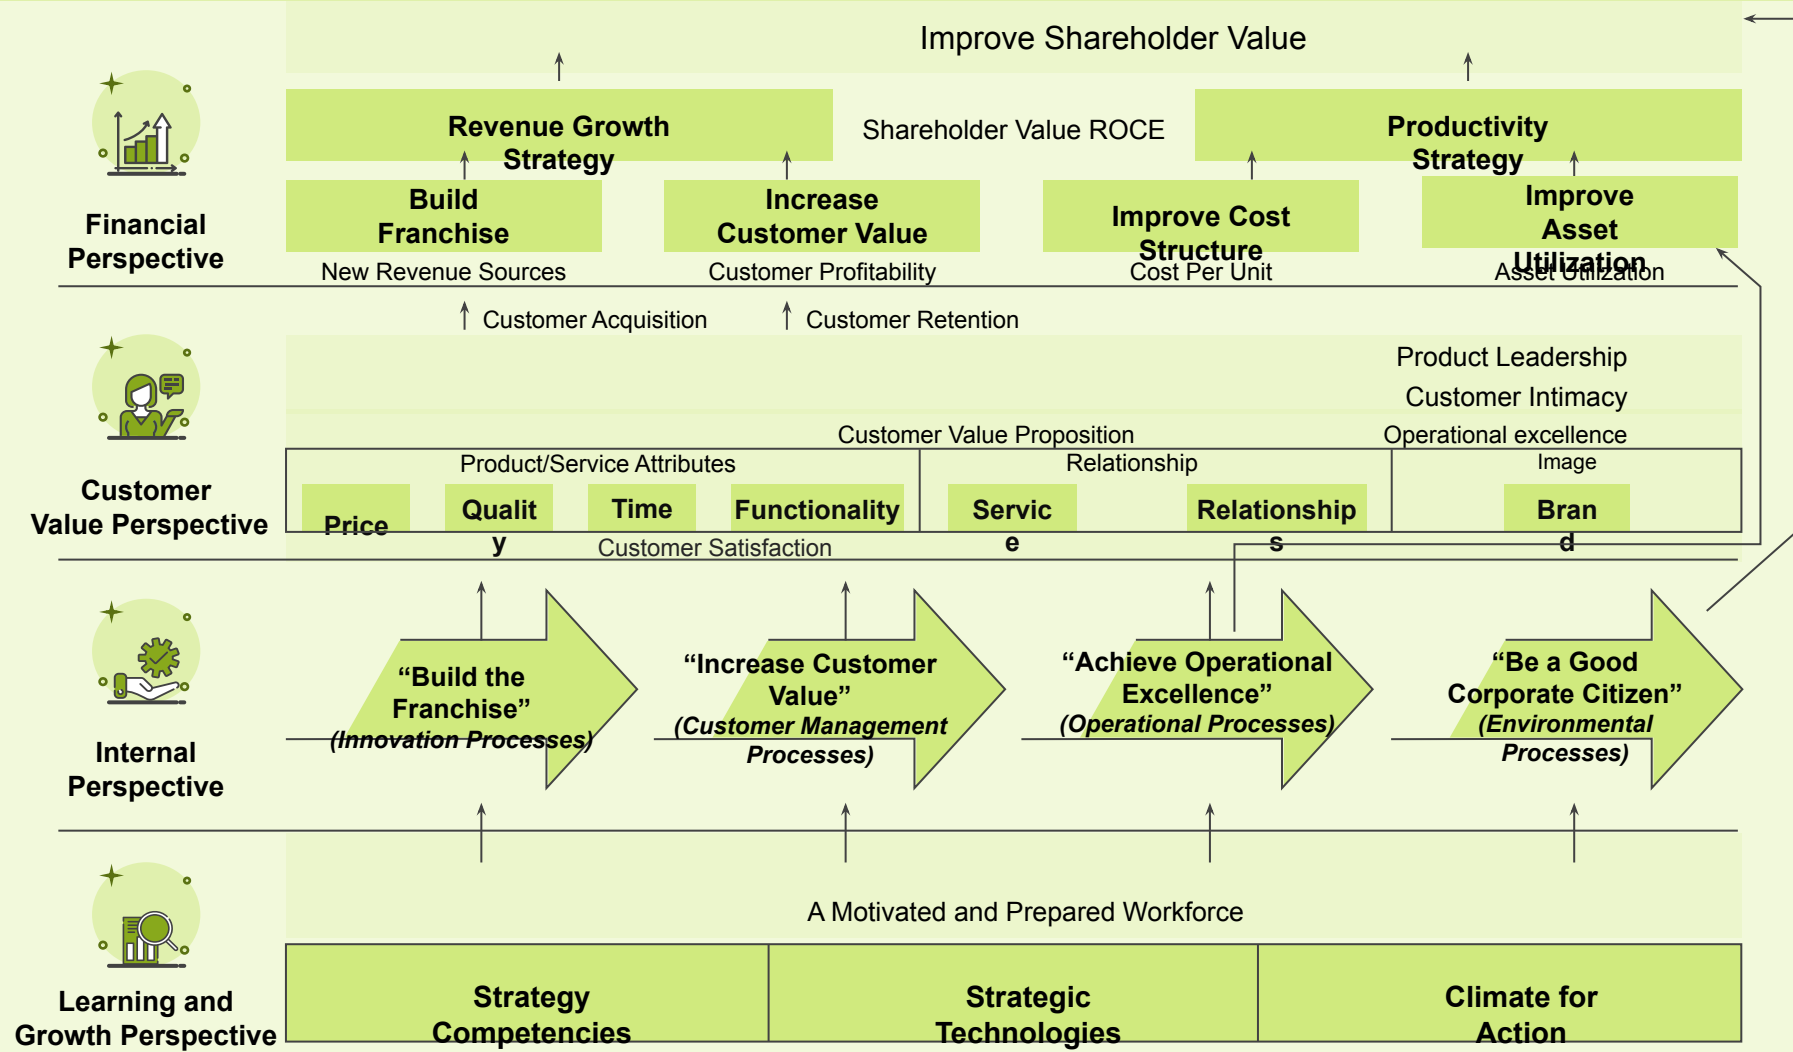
Improve Shareholder Value

Financial Perspective

Revenue Growth Strategy

Shareholder Value ROCE

Productivity Strategy

Build Franchise

Increase Customer Value

Improve Cost Structure

Improve Asset Utilization

New Revenue Sources

Customer Profitability

Cost Per Unit

Asset Utilization

Customer Acquisition

Customer Retention

Customer Value Perspective

Product Leadership

Customer Intimacy

Customer Value Proposition

Operational excellence

Product/Service Attributes

Relationship

Image

Price

Quality

Time

Functionality

Service

Relationships

Brand

Customer Satisfaction

Internal Perspective

“Build the Franchise” (Innovation Processes)

“Increase Customer Value” (Customer Management Processes)

“Achieve Operational Excellence” (Operational Processes)

“Be a Good Corporate Citizen” (Environmental Processes)

Learning and Growth Perspective

A Motivated and Prepared Workforce

Strategy Competencies

Strategic Technologies

Climate for Action